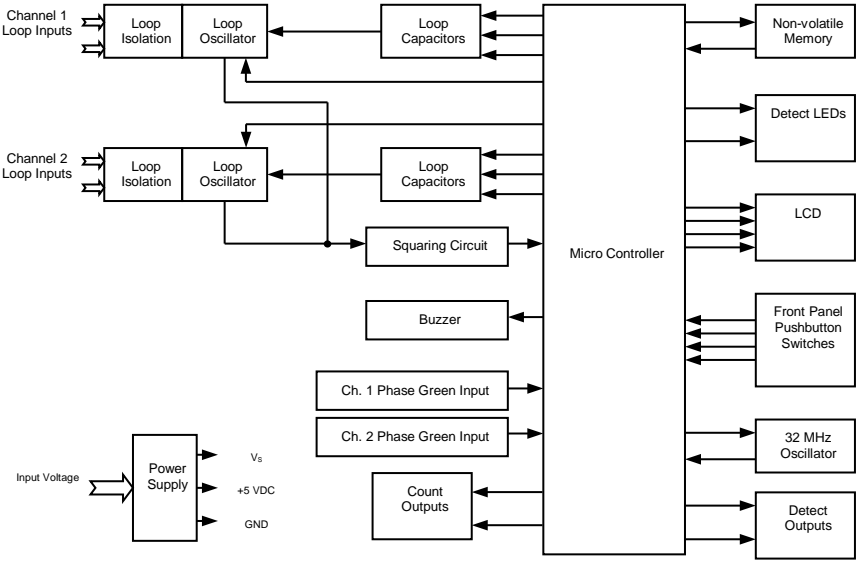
Channel 1
Loop Inputs

Loop
Isolation

Loop
Oscillator

Loop
Capacitors

Non-volatile
Memory

Detect LEDs

Channel 2
Loop Inputs

Loop
Isolation

Loop
Oscillator

Loop
Capacitors

LCD

Squaring Circuit

Micro Controller

Buzzer

Front Panel
Pushbutton
Switches

Ch. 1 Phase Green Input

Ch. 2 Phase Green Input

32 MHz
Oscillator

Input Voltage

Power
Supply

$V_S$

+5 VDC

GND

Count
Outputs

Detect
Outputs